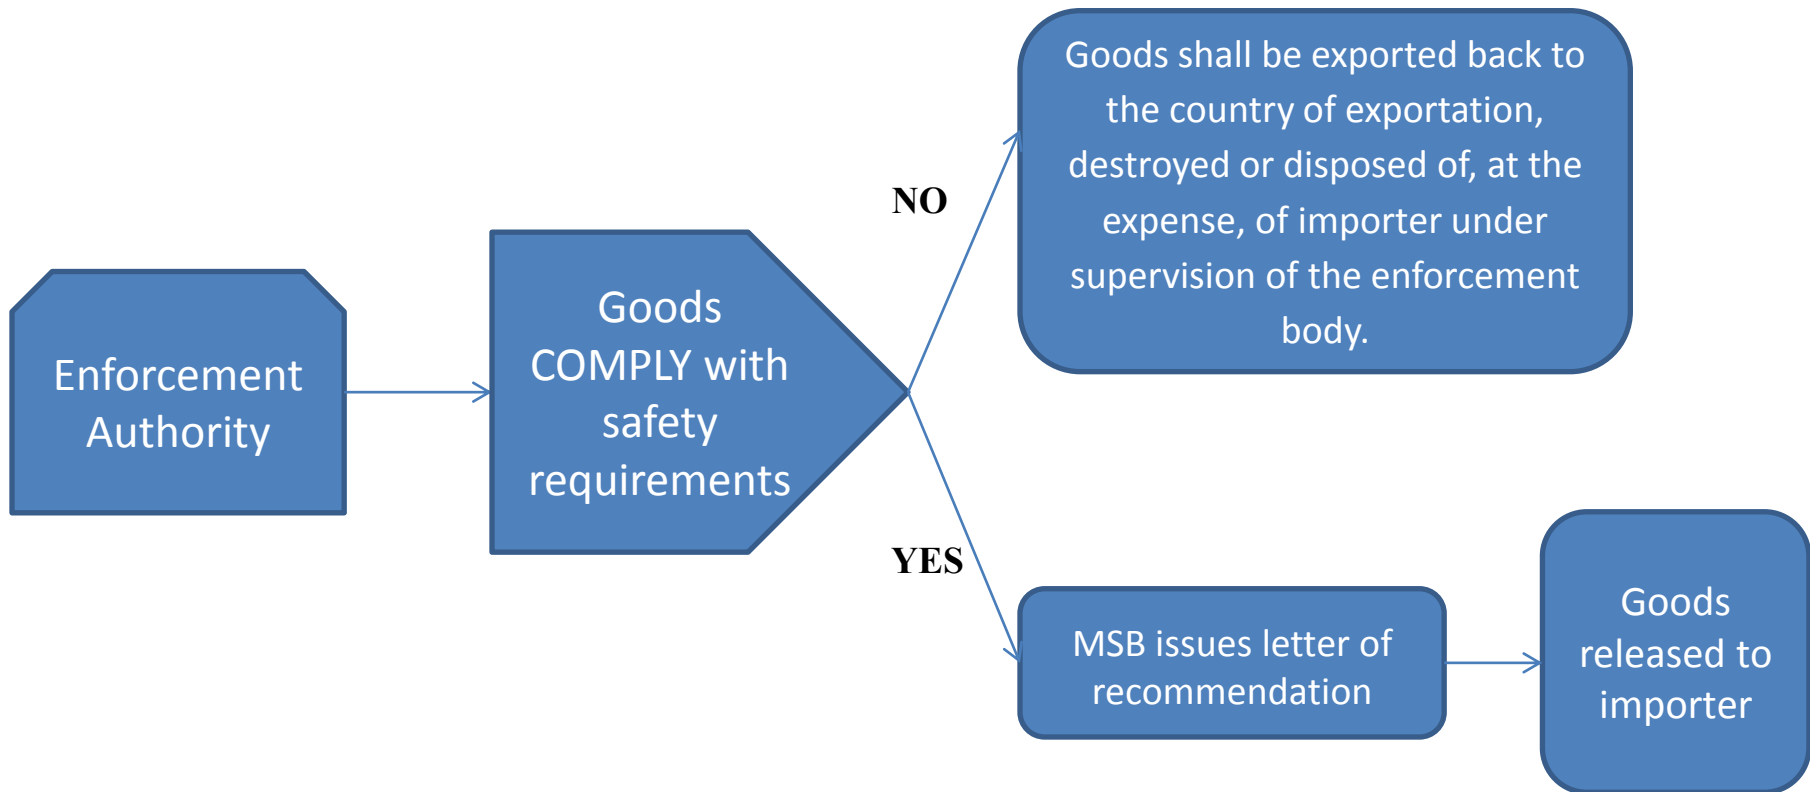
Enforcement Authority

Goods COMPLY with safety requirements

NO

Goods shall be exported back to the country of exportation, destroyed or disposed of, at the expense, of importer under supervision of the enforcement body.

YES

MSB issues letter of recommendation

Goods released to importer